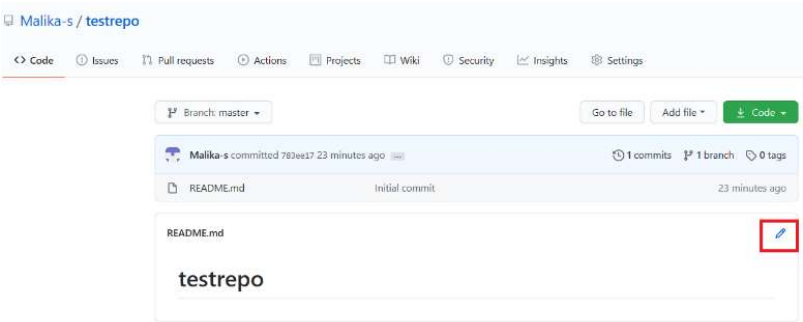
Malika-s / testrepo

<> Code Issues Pull requests Actions Projects Wiki Security Insights Settings

Branch: master ▾

Go to file Add file ▾ Code ▾

Malika-s committed 783ee17 23 minutes ago ...

1 commits 1 branch 0 tags

README.md Initial commit 23 minutes ago

README.md

testrepo